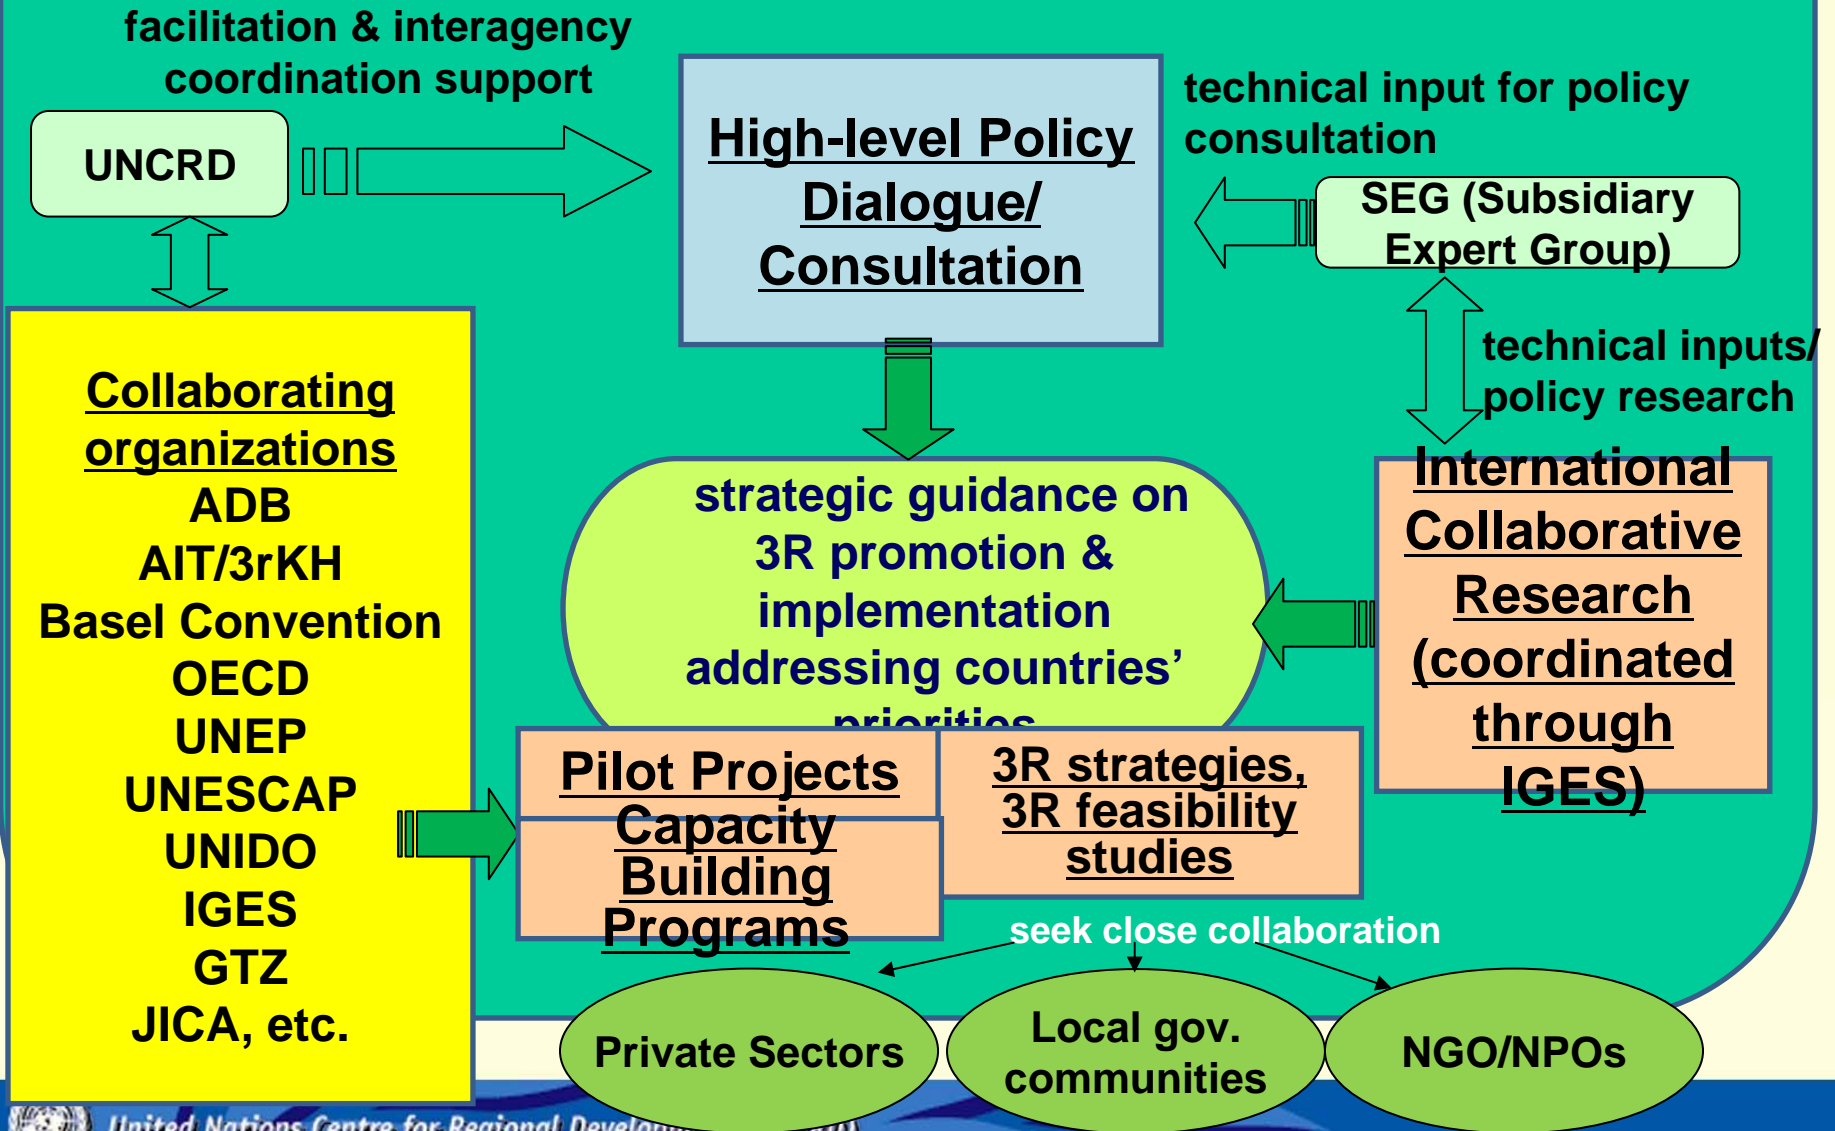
facilitation & interagency coordination support

UNCRD

High-level Policy Dialogue/ Consultation

technical input for policy consultation

SEG (Subsidiary Expert Group)

technical inputs/ policy research

Collaborating organizations
ADB
AIT/3rKH
Basel Convention
OECD
UNEP
UNESCAP
UNIDO
IGES
GTZ
JICA, etc.

strategic guidance on 3R promotion & implementation addressing countries' priorities

International Collaborative Research (coordinated through IGES)

Pilot Projects

Capacity Building Programs

3R strategies, 3R feasibility studies

seek close collaboration

Private Sectors

Local gov. communities

NGO/NPOs

United Nations Centre for Regional Develo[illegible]